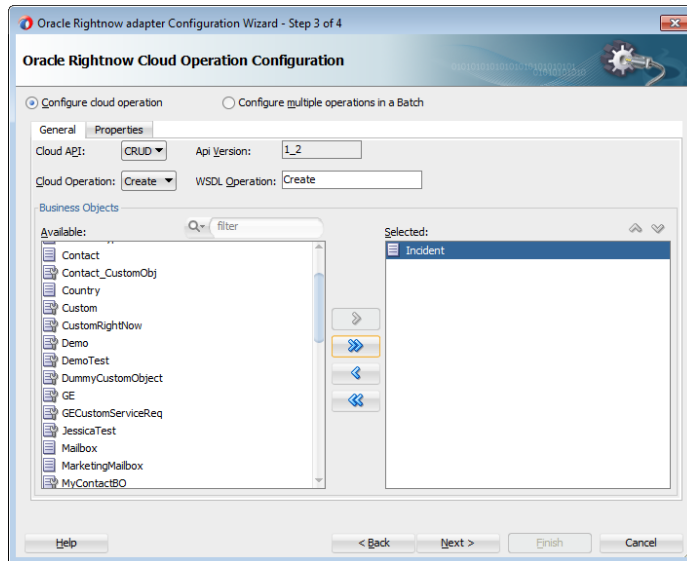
Oracle Rightnow adapter Configuration Wizard - Step 3 of 4

Oracle Rightnow Cloud Operation Configuration

Configure cloud operation

Configure multiple operations in a Batch

General

Properties

Cloud API: CRUD

Api Version: 1_2

Cloud Operation: Create

WSDL Operation: Create

Business Objects

filter

Available:

Contact

Contact_CustomObj

Country

Custom

CustomRightNow

Demo

DemoTest

DummyCustomObject

GE

GECustomServiceReq

JessicaTest

Mailbox

MarketingMailbox

MyContactBO

Selected:

Incident

Help

< Back

Next >

Finish

Cancel